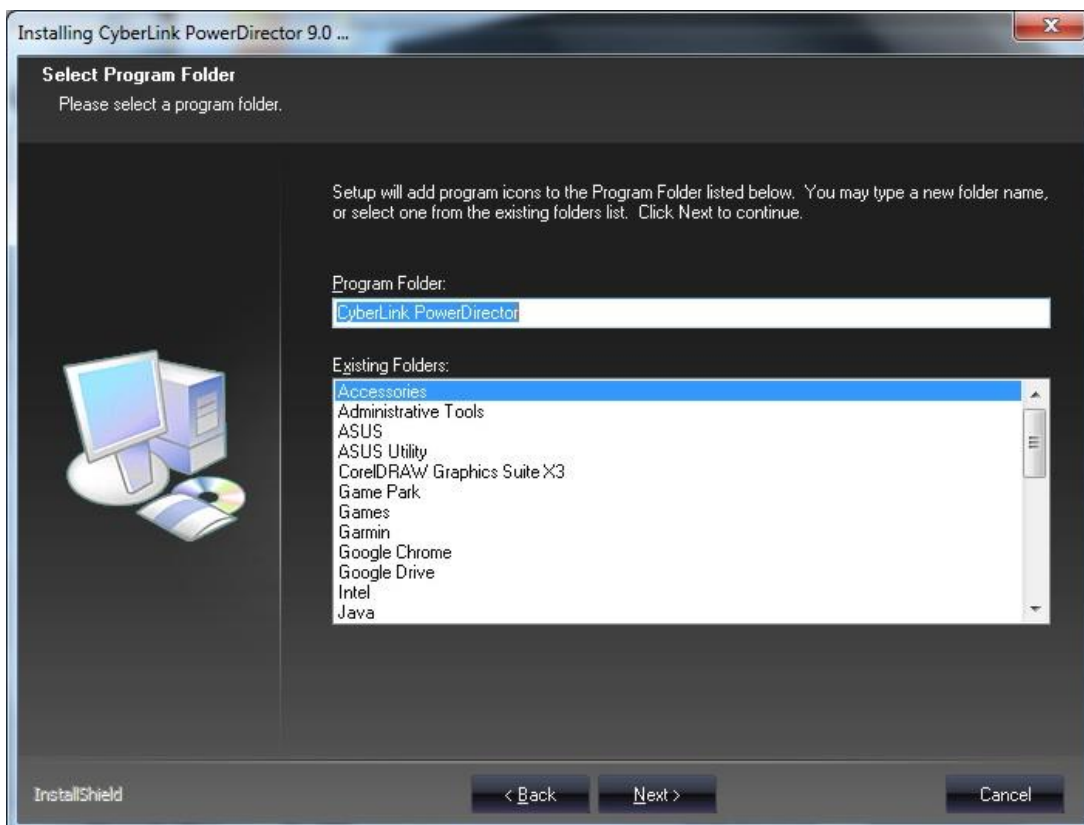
Installing CyberLink PowerDirector 9.0 ...

Select Program Folder
Please select a program folder.

Setup will add program icons to the Program Folder listed below. You may type a new folder name, or select one from the existing folders list. Click Next to continue.

Program Folder:
CyberLink PowerDirector

Existing Folders:
Accessories
Administrative Tools
ASUS
ASUS Utility
CorelDRAW Graphics Suite X3
Game Park
Games
Garmin
Google Chrome
Google Drive
Intel
Java

InstallShield

< Back
Next >
Cancel